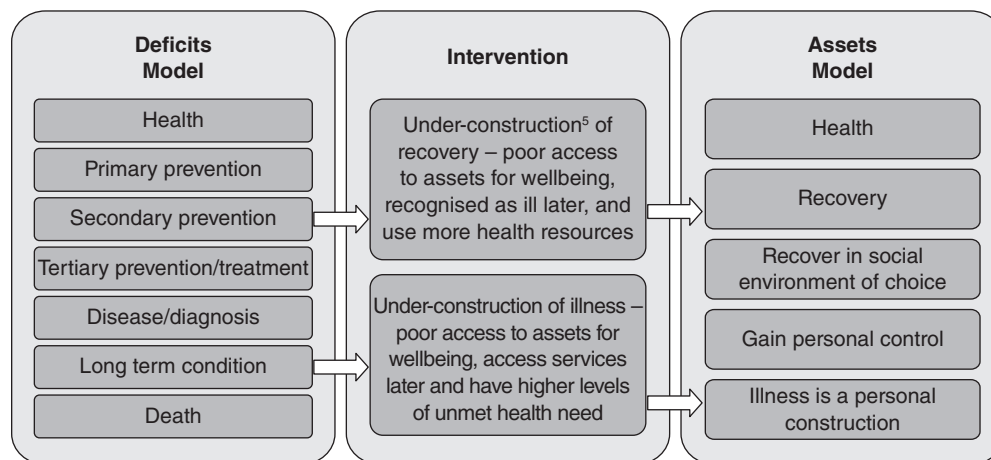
Deficits Model

Health

Primary prevention

Secondary prevention

Tertiary prevention/treatment

Disease/diagnosis

Long term condition

Death

Intervention

Under-construction$^5$ of recovery – poor access to assets for wellbeing, recognised as ill later, and use more health resources

Under-construction of illness – poor access to assets for wellbeing, access services later and have higher levels of unmet health need

Assets Model

Health

Recovery

Recover in social environment of choice

Gain personal control

Illness is a personal construction